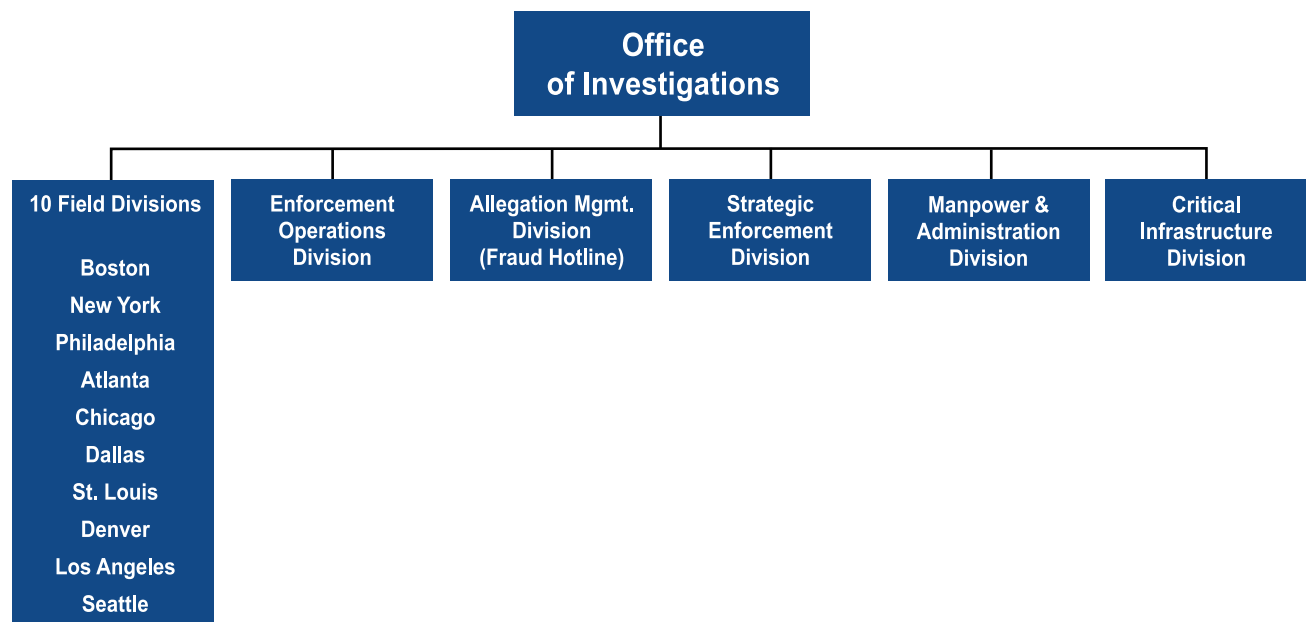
Office of Investigations

10 Field Divisions

Boston
New York
Philadelphia
Atlanta
Chicago
Dallas
St. Louis
Denver
Los Angeles
Seattle

Enforcement Operations Division

Allegation Mgmt. Division (Fraud Hotline)

Strategic Enforcement Division

Manpower & Administration Division

Critical Infrastructure Division